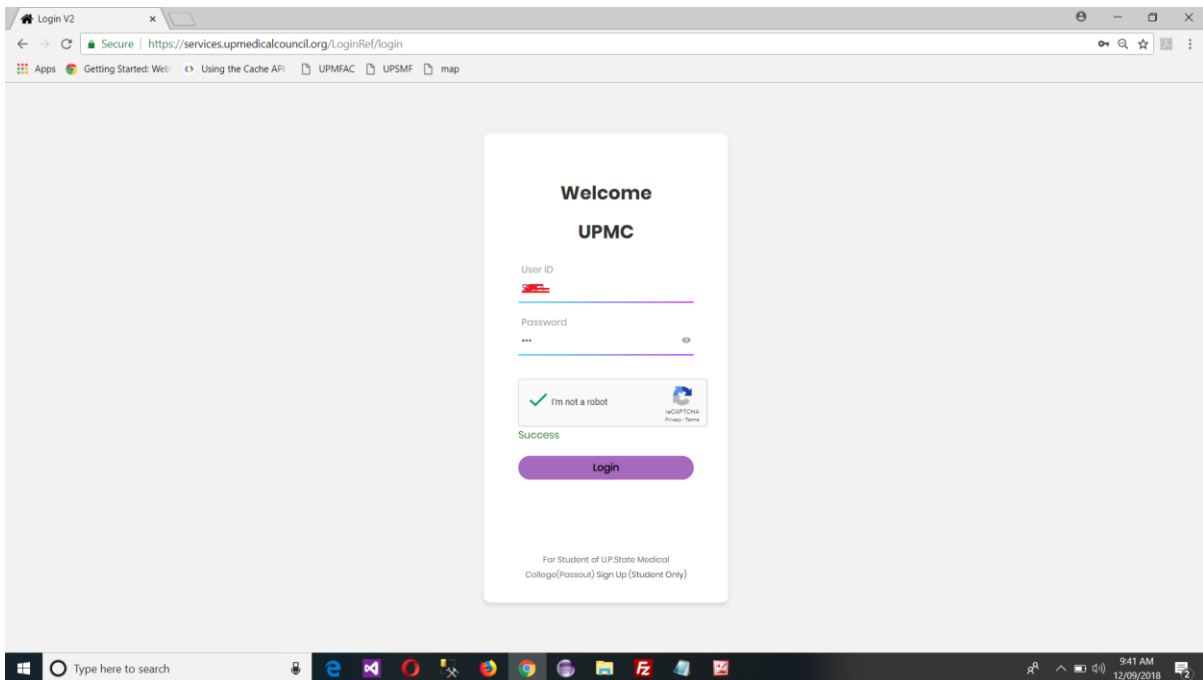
Login V2 ×

Secure | https://services.upmedicalcouncil.org/LoginRef/login

Apps Getting Started: Web Using the Cache API UPMFAC UPSMF map

Welcome

UPMC

User ID

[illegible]

Password

•••

I'm not a robot

reCAPTCHA
Privacy - Terms

Success

Login

For Student of U.P.State Medical College(Passout) Sign Up (Student Only)

Type here to search

9:41 AM
12/09/2018